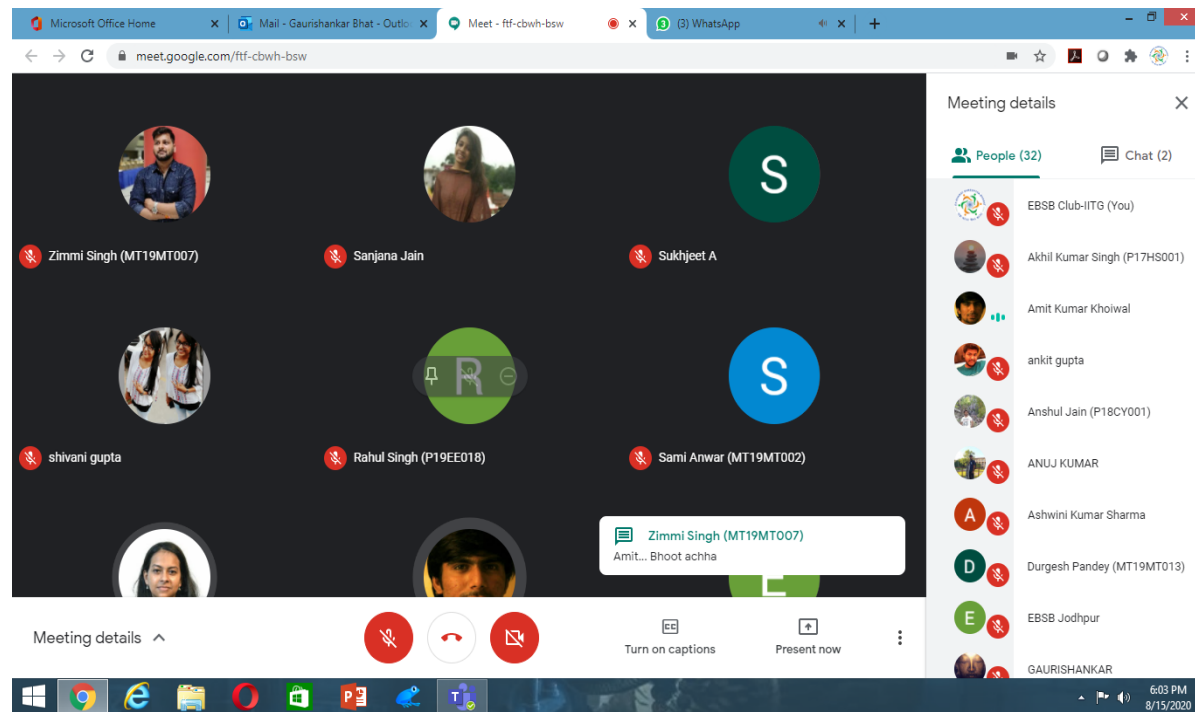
Microsoft Office Home
Mail - Gaurishankar Bhat - Outlo
Meet - ftf-cbwh-bsw
(3) WhatsApp

meet.google.com/ftf-cbwh-bsw

S

Zimmi Singh (MT19MT007)
Sanjana Jain
Sukhjeet A

R
S

shivani gupta
Rahul Singh (P19EE018)
Sami Anwar (MT19MT002)

Zimmi Singh (MT19MT007)
Amit... Bhoot achha

E

Meeting details
Turn on captions
Present now

Meeting details
People (32)
Chat (2)

EBSB Club-IITG (You)
Akhil Kumar Singh (P17HS001)
Amit Kumar Khoiwal
ankit gupta
Anshul Jain (P18CY001)
ANUJ KUMAR
A
Ashwini Kumar Sharma
D
Durgesh Pandey (MT19MT013)
E
EBSB Jodhpur
GAURISHANKAR

6:03 PM
8/15/2020